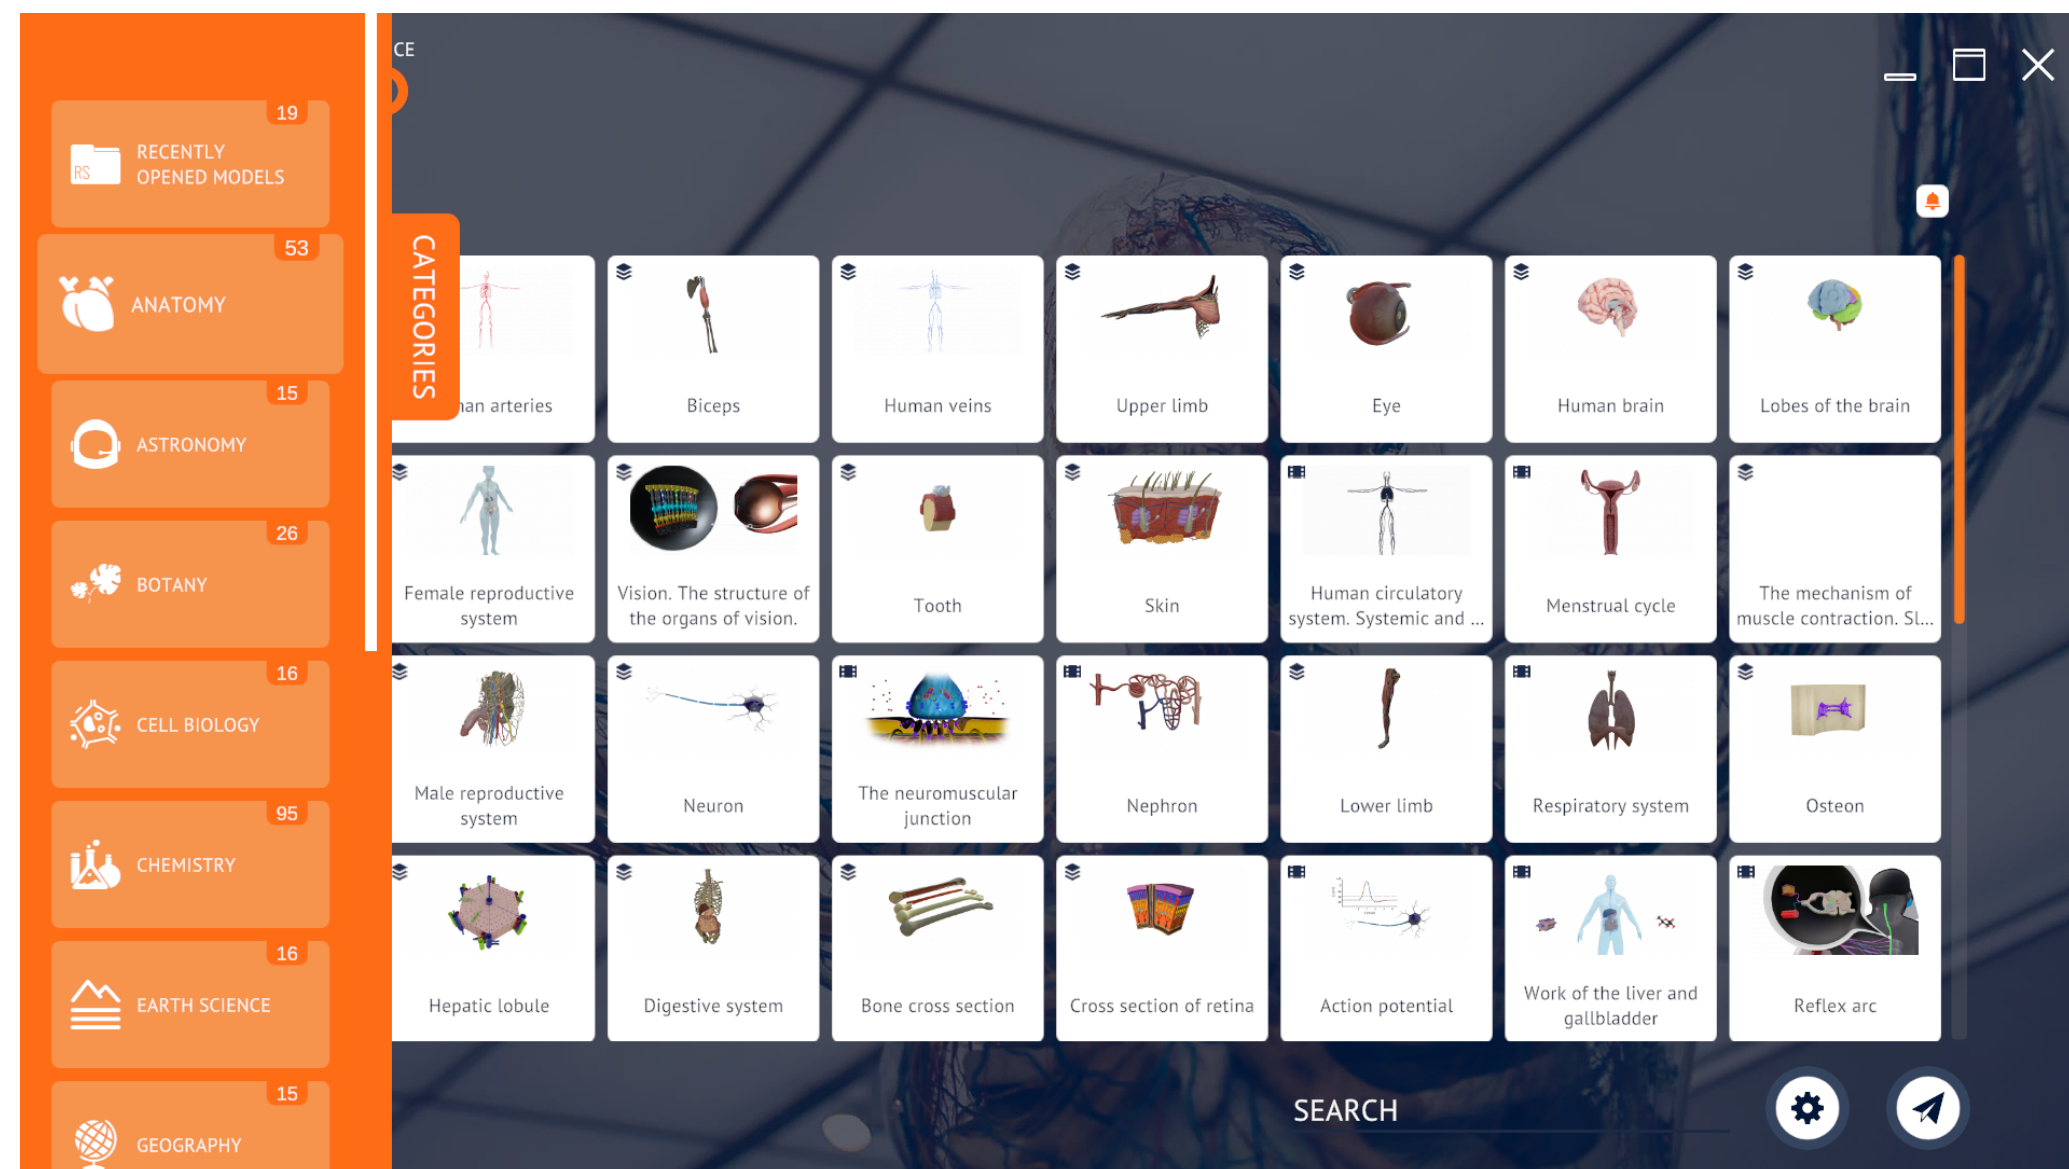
19
RECENTLY OPENED MODELS

53
ANATOMY

15
ASTRONOMY

26
BOTANY

16
CELL BIOLOGY

95
CHEMISTRY

16
EARTH SCIENCE

15
GEOGRAPHY

CE

CATEGORIES

an arteries
Biceps
Human veins
Upper limb
Eye
Human brain
Lobes of the brain
Female reproductive system
Vision. The structure of the organs of vision.
Tooth
Skin
Human circulatory system. Systemic and ...
Menstrual cycle
The mechanism of muscle contraction. Sl...
Male reproductive system
Neuron
The neuromuscular junction
Nephron
Lower limb
Respiratory system
Osteon
Hepatic lobule
Digestive system
Bone cross section
Cross section of retina
Action potential
Work of the liver and gallbladder
Reflex arc

SEARCH